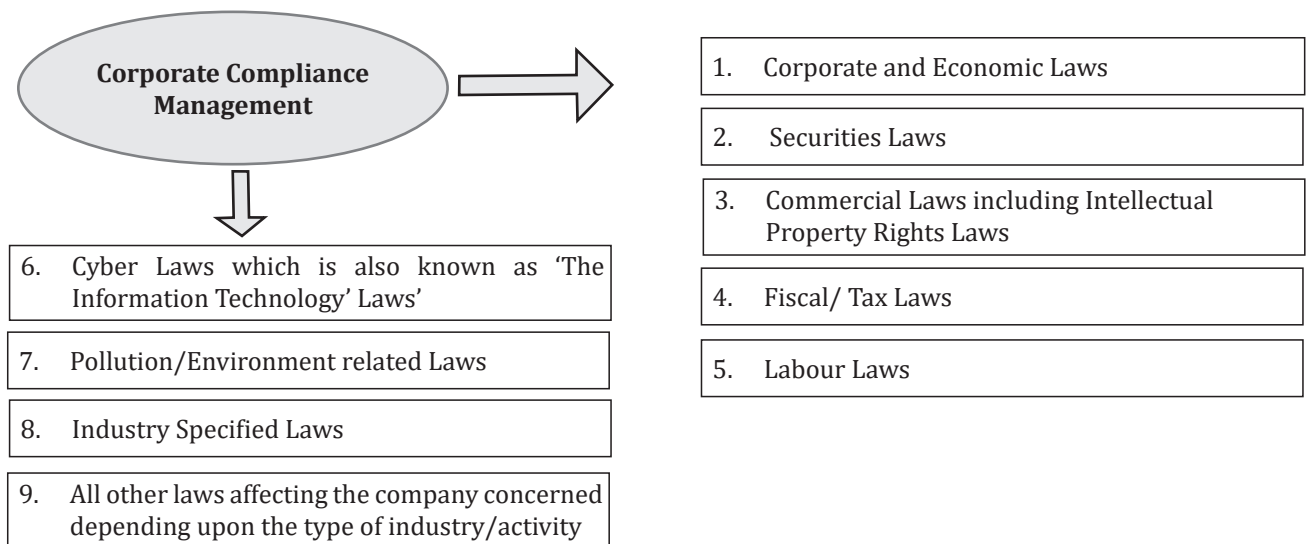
Corporate Compliance Management

1. Corporate and Economic Laws

2. Securities Laws

3. Commercial Laws including Intellectual Property Rights Laws

4. Fiscal/ Tax Laws

5. Labour Laws

6. Cyber Laws which is also known as 'The Information Technology' Laws'

7. Pollution/Environment related Laws

8. Industry Specified Laws

9. All other laws affecting the company concerned depending upon the type of industry/activity